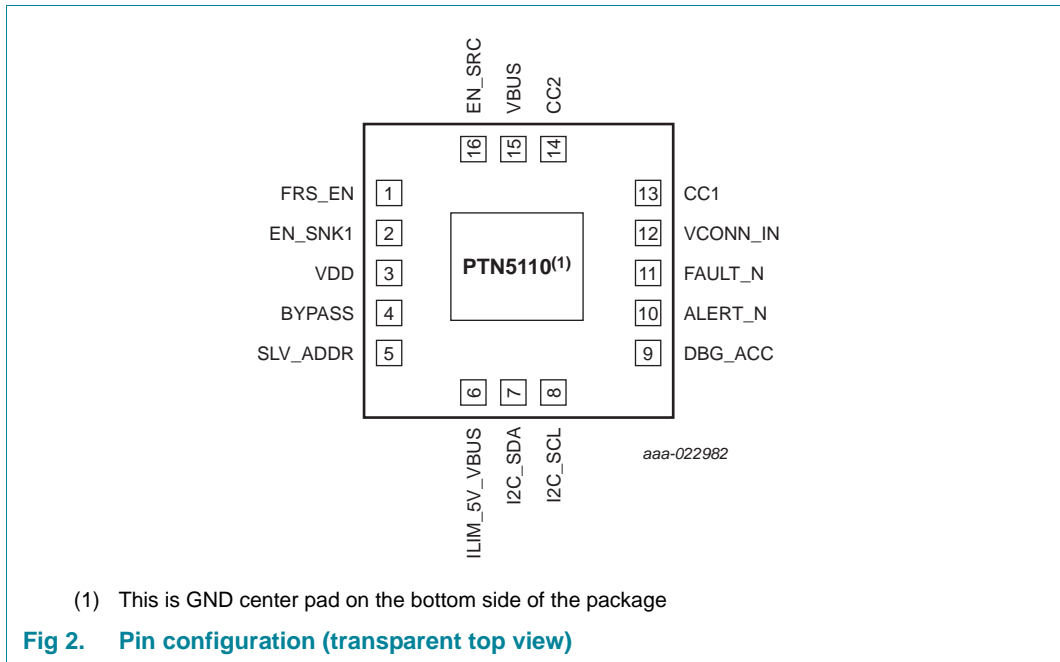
EN_SRC VBUS CC2

16 15 14

FRS_EN 1
EN_SNK1 2
VDD 3
BYPASS 4
SLV_ADDR 5

PTN5110$^{(1)}$

13 CC1
12 VCONN_IN
11 FAULT_N
10 ALERT_N
9 DBG_ACC

6 7 8

ILIM_5V_VBUS I2C_SDA I2C_SCL

aaa-022982

(1) This is GND center pad on the bottom side of the package

Fig 2. Pin configuration (transparent top view)